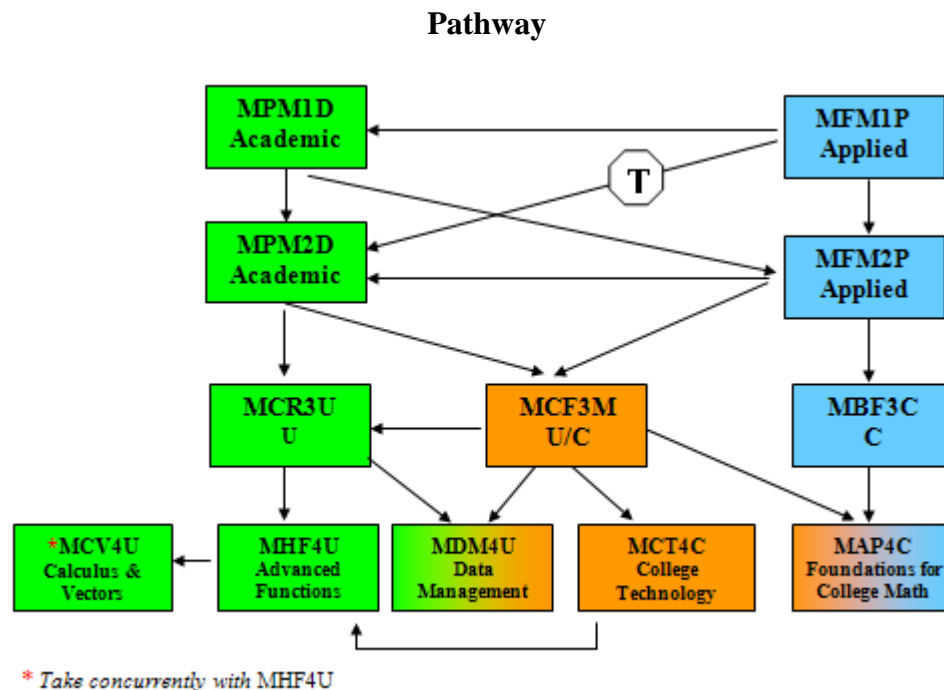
Pathway

MPM1D
Academic

MFM1P
Applied

T

MPM2D
Academic

MFM2P
Applied

MCR3U
U

MCF3M
U/C

MBF3C
C

*MCV4U
Calculus & Vectors

MHF4U
Advanced Functions

MDM4U
Data Management

MCT4C
College Technology

MAP4C
Foundations for College Math

* Take concurrently with MHF4U